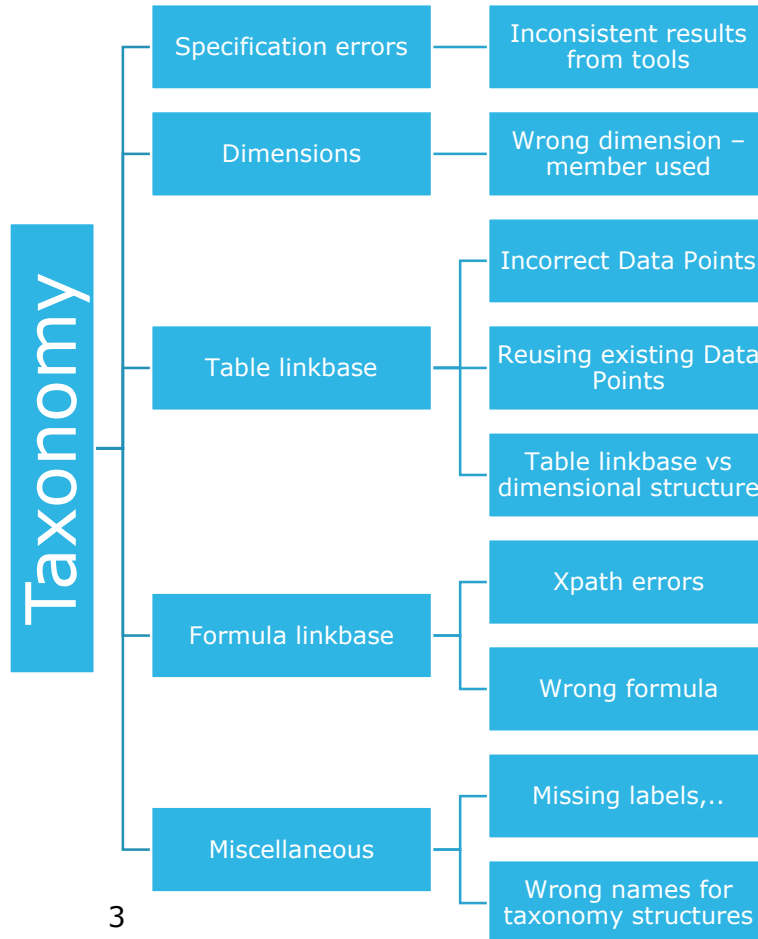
Taxonomy

Specification errors

Inconsistent results from tools

Dimensions

Wrong dimension – member used

Table linkbase

Incorrect Data Points

Reusing existing Data Points

Table linkbase vs dimensional structure

Formula linkbase

Xpath errors

Wrong formula

Miscellaneous

Missing labels,..

Wrong names for taxonomy structures

3